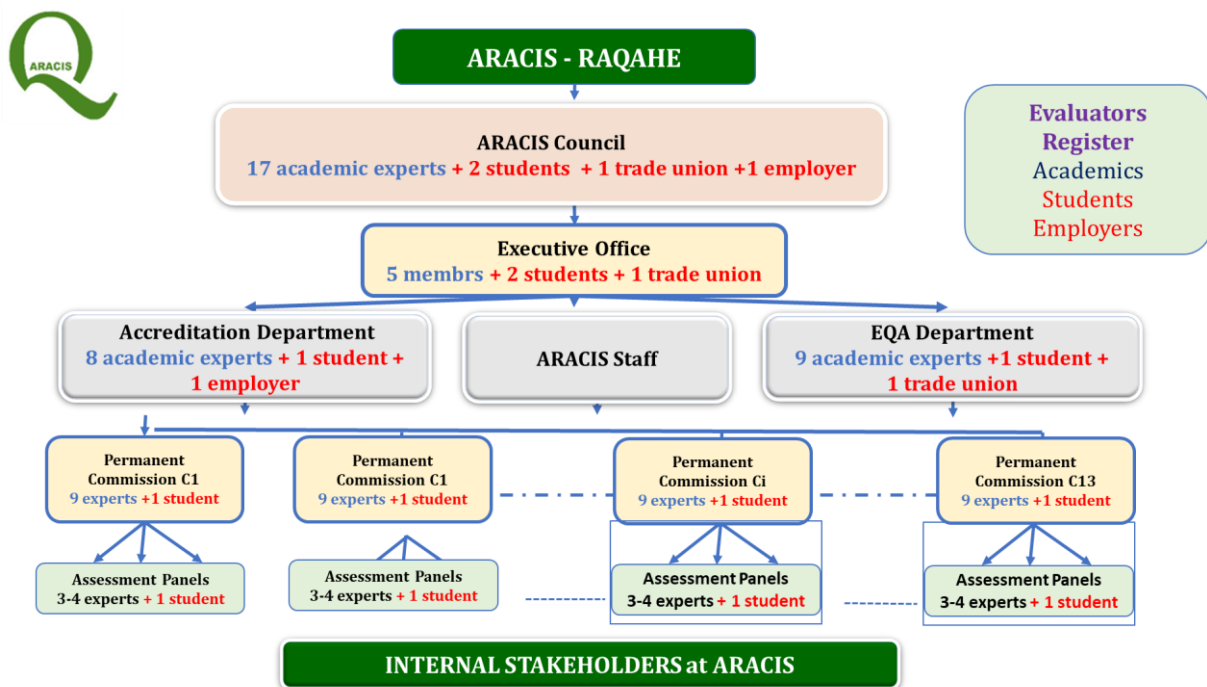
ARACIS

ARACIS - RAQAHE

ARACIS Council
17 academic experts + 2 students + 1 trade union +1 employer

Evaluators Register
Academics
Students
Employers

Executive Office
5 membrs + 2 students + 1 trade union

Accreditation Department
8 academic experts + 1 student + 1 employer

ARACIS Staff

EQA Department
9 academic experts +1 student + 1 trade union

Permanent Commission C1
9 experts +1 student

Permanent Commission C1
9 experts +1 student

Permanent Commission Ci
9 experts +1 student

Permanent Commission C13
9 experts +1 student

Assessment Panels
3-4 experts + 1 student

Assessment Panels
3-4 experts + 1 student

Assessment Panels
3-4 experts + 1 student

Assessment Panels
3-4 experts + 1 student

INTERNAL STAKEHOLDERS at ARACIS